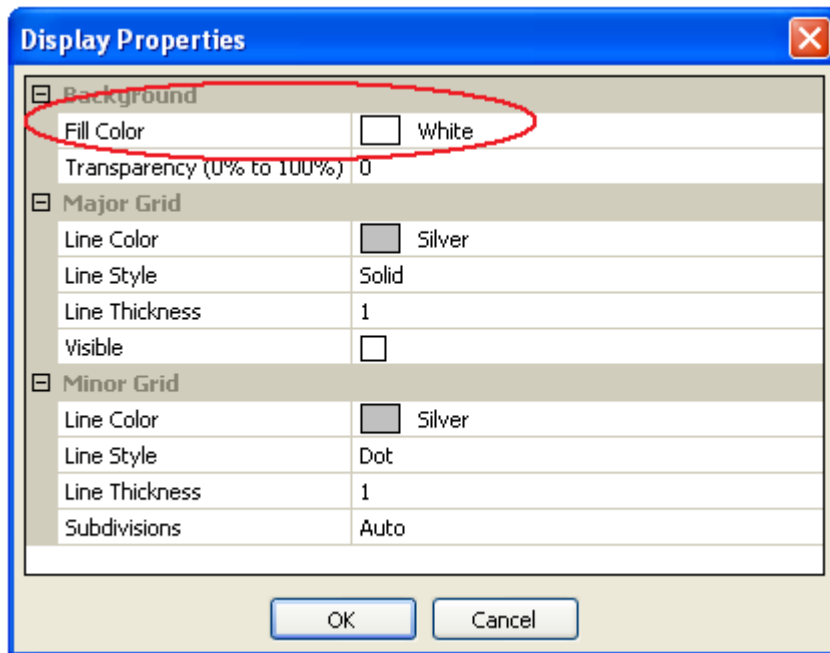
Display Properties

| | |
|---|---|
| ⊟ Background | |
| Fill Color | White |
| Transparency (0% to 100%) | 0 |
| ⊟ Major Grid | |
| Line Color | Silver |
| Line Style | Solid |
| Line Thickness | 1 |
| Visible | |
| ⊟ Minor Grid | |
| Line Color | Silver |
| Line Style | Dot |
| Line Thickness | 1 |
| Subdivisions | Auto |

OK Cancel